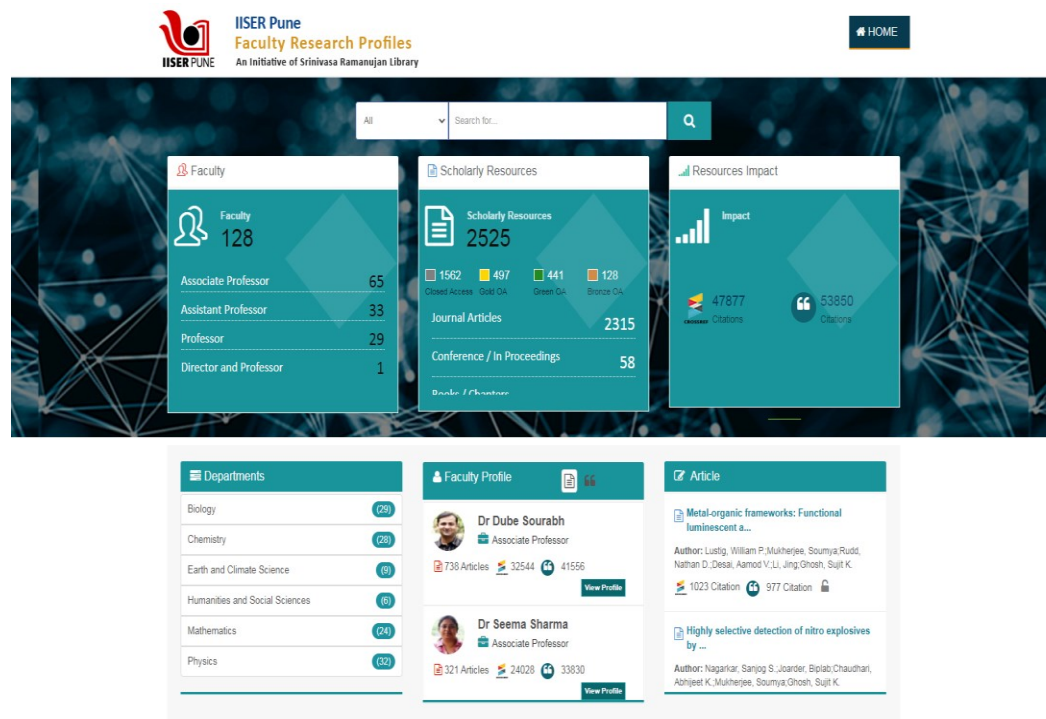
IISER PUNE

IISER Pune
Faculty Research Profiles
An Initiative of Srinivasa Ramanujan Library

HOME

All
Search for...

Faculty

Faculty
128

| | |
|---|---|
| Associate Professor | 65 |
| Assistant Professor | 33 |
| Professor | 29 |
| Director and Professor | 1 |

Scholarly Resources

Scholarly Resources
2525

1562 Closed Access
497 Gold OA
441 Green OA
128 Bronze OA

| | |
|---|---|
| Journal Articles | 2315 |
| Conference / In Proceedings | 58 |

Books / Chapters

Resources Impact

Impact

CROSSREF 47877 Citations
53850 Citations

Departments

| | |
|---|---|
| Biology | 29 |
| Chemistry | 28 |
| Earth and Climate Science | 9 |
| Humanities and Social Sciences | 6 |
| Mathematics | 24 |
| Physics | 32 |

Faculty Profile

Dr Dube Sourabh
Associate Professor
738 Articles 32544 41556
View Profile

Dr Seema Sharma
Associate Professor
321 Articles 24028 33830
View Profile

Article

Metal-organic frameworks: Functional luminescent a...
Author: Lustig, William P.;Mukherjee, Soumya;Rudd, Nathan D.;Desai, Aamod V.;Li, Jing;Ghosh, Sujit K.
1023 Citation 977 Citation

Highly selective detection of nitro explosives by ...
Author: Nagarkar, Sanjog S.;Joarder, Biplab;Chaudhari, Abhijeet K.;Mukherjee, Soumya;Ghosh, Sujit K.